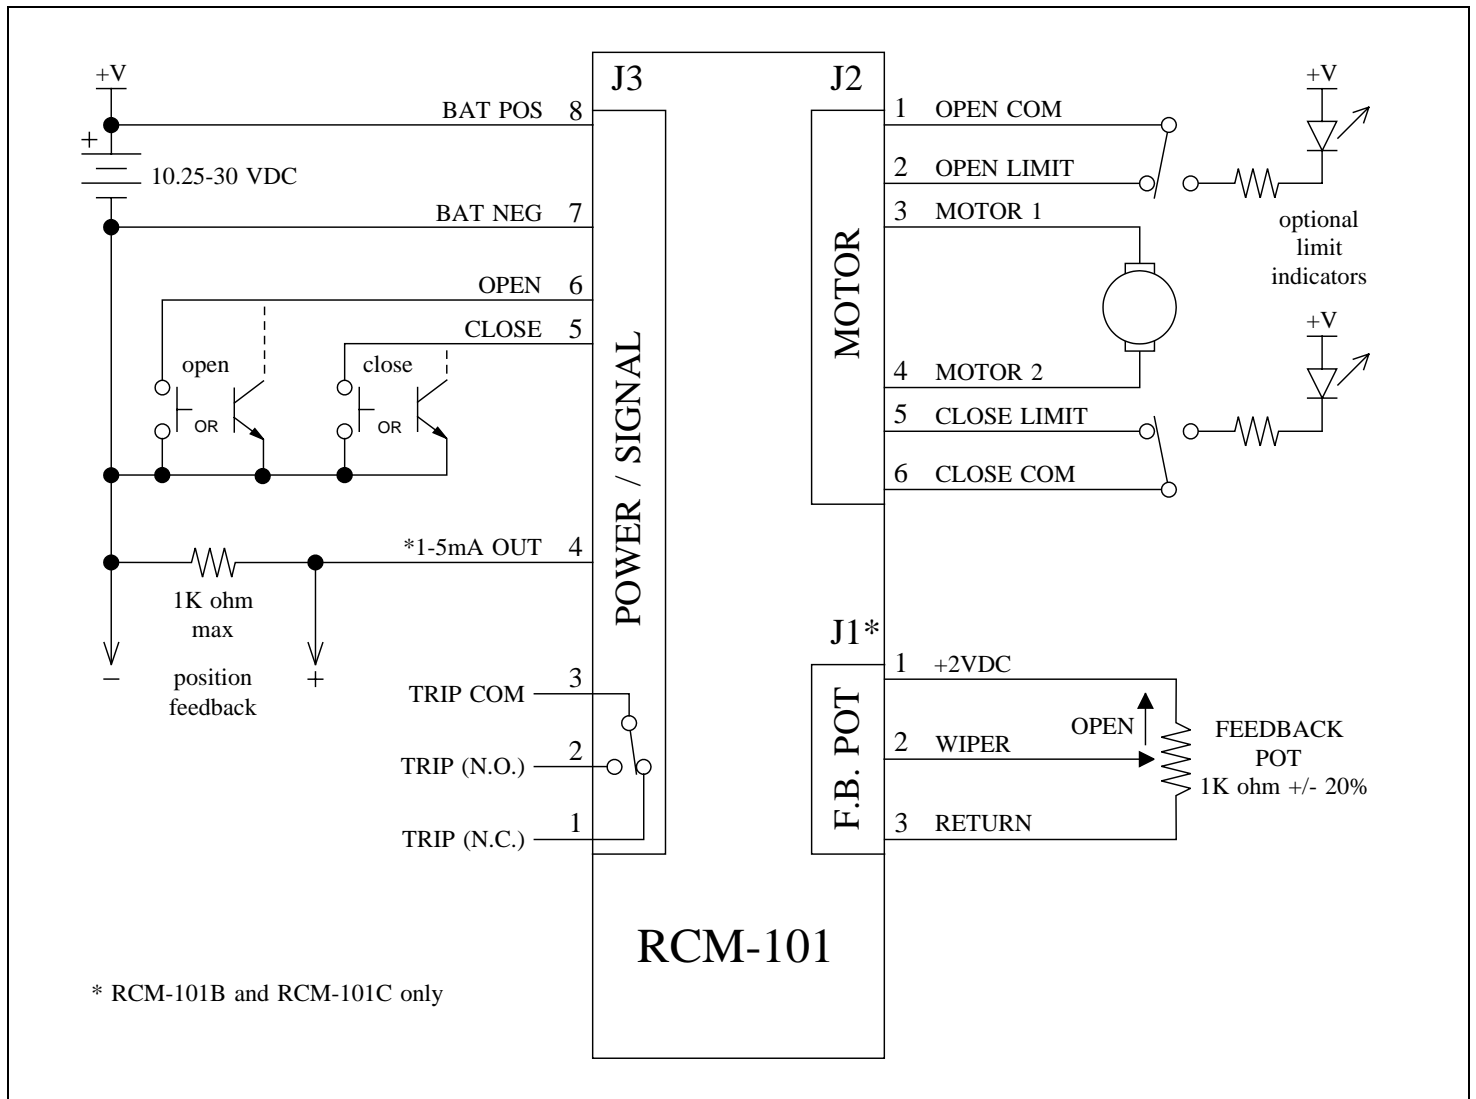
+V

+

10.25-30 VDC

BAT POS 8

BAT NEG 7

OPEN 6

CLOSE 5

open

OR

close

OR

*1-5mA OUT 4

1K ohm max

position feedback

−

+

TRIP COM 3

TRIP (N.O.) 2

TRIP (N.C.) 1

J3

POWER / SIGNAL

J2

MOTOR

1 OPEN COM

2 OPEN LIMIT

3 MOTOR 1

4 MOTOR 2

5 CLOSE LIMIT

6 CLOSE COM

+V

optional limit indicators

+V

J1*

F.B. POT

1 +2VDC

2 WIPER

3 RETURN

OPEN

FEEDBACK POT 1K ohm +/- 20%

RCM-101

* RCM-101B and RCM-101C only